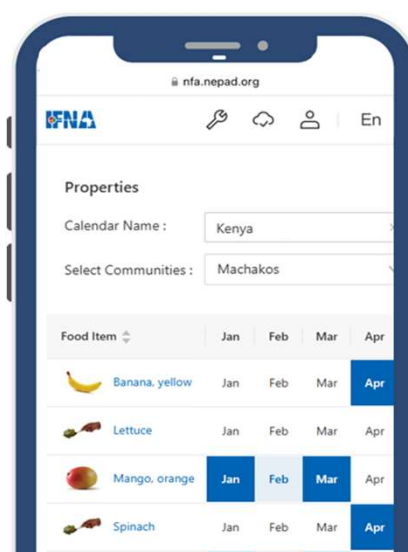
nfa.nepad.org

IFNA

En

Properties

Calendar Name : Kenya

Select Communities : Machakos

| Food Item | Jan | Feb | Mar | Apr |
|---|---|---|---|---|
| Banana, yellow | Jan | Feb | Mar | Apr |
| Lettuce | Jan | Feb | Mar | Apr |
| Mango, orange | Jan | Feb | Mar | Apr |
| Spinach | Jan | Feb | Mar | Apr |